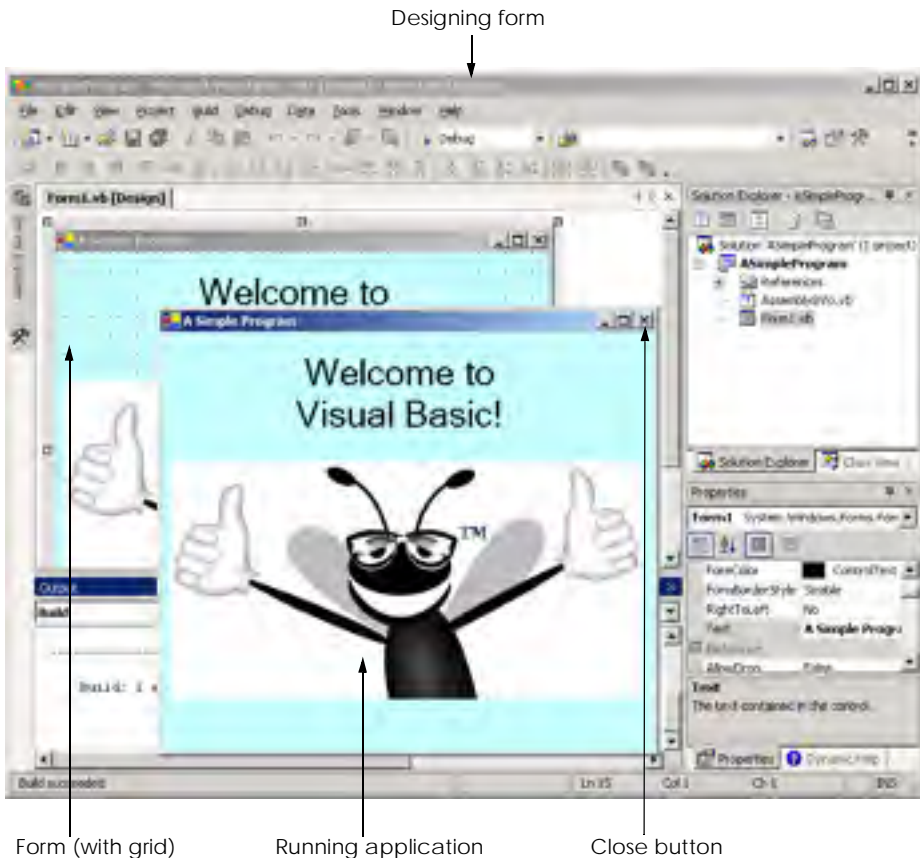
Designing form

File Edit View Project Build Debug Data Tools Window Help

Debug

Form1.vb [Design]

Welcome to

A Simple Program

Welcome to Visual Basic!

TM

Solution Explorer - ASimpleProg...

Solution 'ASimpleProgram' (1 project)

ASimpleProgram

References

AssemblyInfo.vb

Form1.vb

Solution Explorer

Class View

Properties

Form1 System.Windows.Forms.Form

| | |
|---|---|
| ForeColor | ControlText |
| FormBorderStyle | Sizable |
| RightToLeft | No |
| Text | A Simple Progra |
| Behavior | |
| AllowDrop | False |

Text

The text contained in the control.

Properties

Dynamic Help

Output

Build

Build: 1 s

Build succeeded

Ln 15

Col 1

Ch 1

INS

Form (with grid)

Running application

Close button